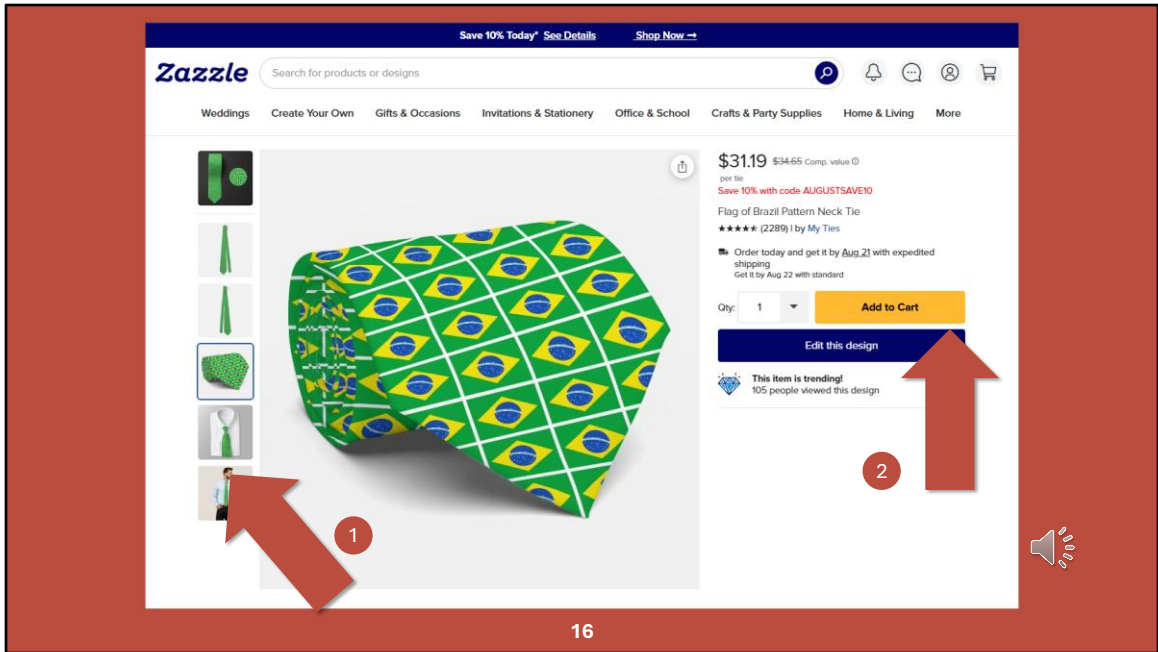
Save 10% Today* See Details Shop Now →

Zazzle

Search for products or designs

Weddings Create Your Own Gifts & Occasions Invitations & Stationery Office & School Crafts & Party Supplies Home & Living More

$31.19 $34.65 Comp. value

per tie

Save 10% with code AUGUSTSAVE10

Flag of Brazil Pattern Neck Tie

★★★★★ (2289) | by My Ties

Order today and get it by Aug 21 with expedited shipping

Get it by Aug 22 with standard

Qty: 1

Add to Cart

Edit this design

This item is trending!

105 people viewed this design

2

1

16